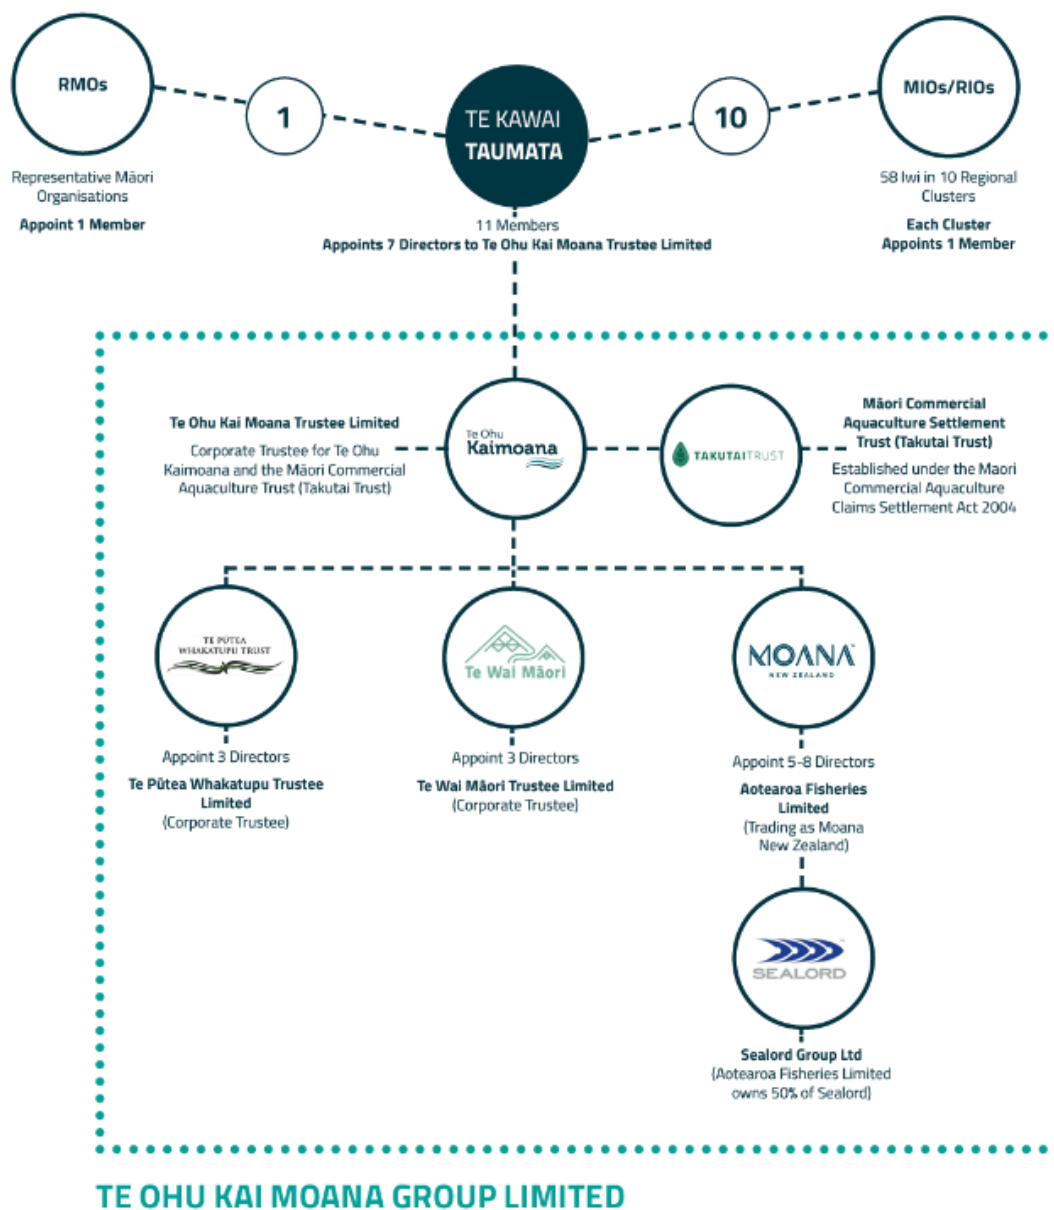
RMOs

Representative Māori Organisations
Appoint 1 Member

1

TE KAWAI
TAUMATA

11 Members
Appoints 7 Directors to Te Ohu Kai Moana Trustee Limited

10

MIOs/RIOs

58 Iwi in 10 Regional Clusters
Each Cluster Appoints 1 Member

Te Ohu Kai Moana Trustee Limited
Corporate Trustee for Te Ohu Kaimoana and the Māori Commercial Aquaculture Trust (Takutai Trust)

Te Ohu
Kaimoana

TAKUTAI TRUST

Māori Commercial Aquaculture Settlement Trust (Takutai Trust)
Established under the Maori Commercial Aquaculture Claims Settlement Act 2004

TE PŪTEA
WHAKATUPU TRUST

Appoint 3 Directors
Te Pūtea Whakatupu Trustee Limited
(Corporate Trustee)

Te Wai Māori

Appoint 3 Directors
Te Wai Māori Trustee Limited
(Corporate Trustee)

MOANA
NEW ZEALAND

Appoint 5-8 Directors
Aotearoa Fisheries Limited
(Trading as Moana New Zealand)

SEALORD

Sealord Group Ltd
(Aotearoa Fisheries Limited owns 50% of Sealord)

TE OHU KAI MOANA GROUP LIMITED